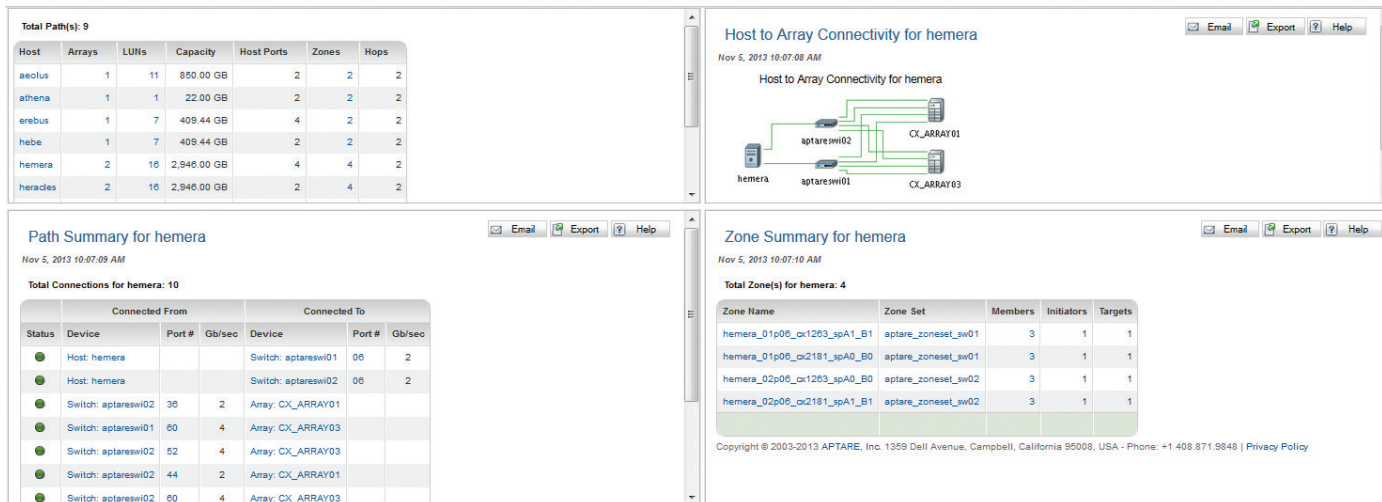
Total Path(s): 9

| Host | Arrays | LUNs | Capacity | Host Ports | Zones | Hops |
|---|---|---|---|---|---|---|
| aeolus | 1 | 11 | 850.00 GB | 2 | 2 | 2 |
| athena | 1 | 1 | 22.00 GB | 2 | 2 | 2 |
| erebus | 1 | 7 | 409.44 GB | 4 | 2 | 2 |
| hebe | 1 | 7 | 409.44 GB | 2 | 2 | 2 |
| hemera | 2 | 16 | 2,946.00 GB | 4 | 4 | 2 |
| heracles | 2 | 16 | 2,946.00 GB | 2 | 4 | 2 |

Host to Array Connectivity for hemera

Email Export Help

Nov 5, 2013 10:07:08 AM

Host to Array Connectivity for hemera

aptareswi02
CX_ARRAY01
hemera
aptareswi01
CX_ARRAY03

Path Summary for hemera

Email Export Help

Nov 5, 2013 10:07:09 AM

Total Connections for hemera: 10

| | Connected From | | | Connected To | | |
|---|---|---|---|---|---|---|
| Status | Device | Port # | Gb/sec | Device | Port # | Gb/sec |
| | Host: hemera | | | Switch: aptareswi01 | 06 | 2 |
| | Host: hemera | | | Switch: aptareswi02 | 06 | 2 |
| | Switch: aptareswi02 | 36 | 2 | Array: CX_ARRAY01 | | |
| | Switch: aptareswi01 | 60 | 4 | Array: CX_ARRAY03 | | |
| | Switch: aptareswi02 | 52 | 4 | Array: CX_ARRAY03 | | |
| | Switch: aptareswi02 | 44 | 2 | Array: CX_ARRAY01 | | |
| | Switch: aptareswi02 | 60 | 4 | Array: CX_ARRAY03 | | |

Zone Summary for hemera

Email Export Help

Nov 5, 2013 10:07:10 AM

Total Zone(s) for hemera: 4

| Zone Name | Zone Set | Members | Initiators | Targets |
|---|---|---|---|---|
| hemera_01p06_cx1263_spA1_B1 | aptare_zoneset_sw01 | 3 | 1 | 1 |
| hemera_01p06_cx2181_spA0_B0 | aptare_zoneset_sw01 | 3 | 1 | 1 |
| hemera_02p06_cx1263_spA0_B0 | aptare_zoneset_sw02 | 3 | 1 | 1 |
| hemera_02p06_cx2181_spA1_B1 | aptare_zoneset_sw02 | 3 | 1 | 1 |

Copyright © 2003-2013 APTARE, Inc. 1359 Dell Avenue, Campbell, California 95008, USA - Phone: +1 408.871.9848 | Privacy Policy